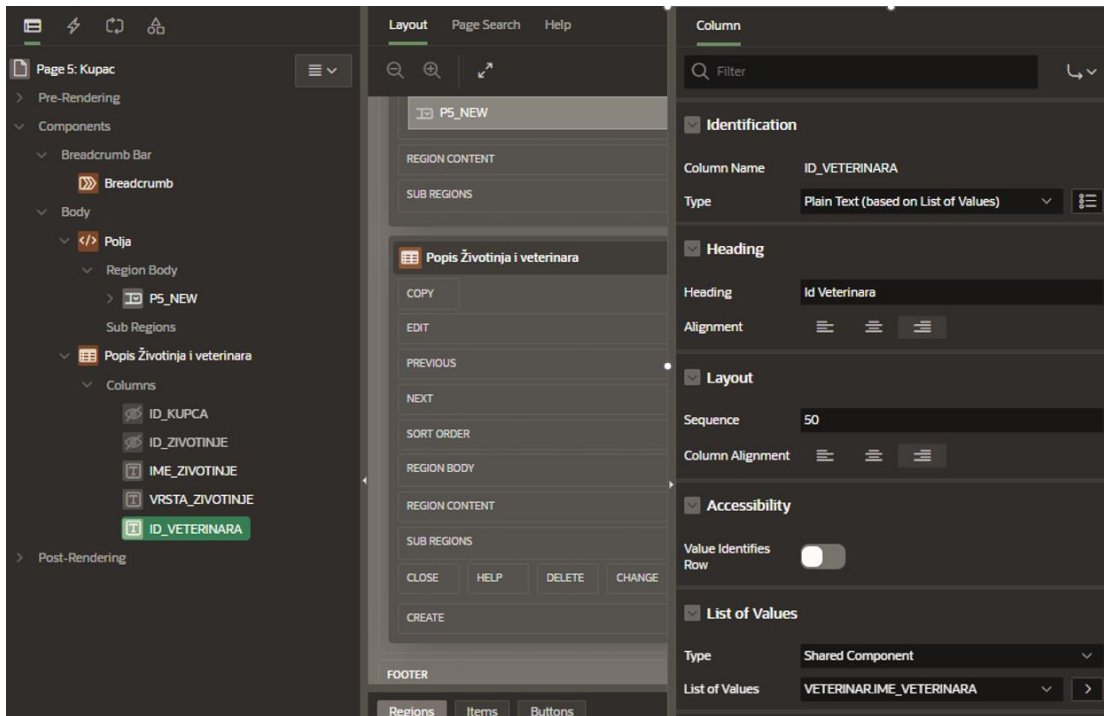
Page 5: Kupac
Pre-Rendering
Components
Breadcrumb Bar
Breadcrumb
Body
Polja
Region Body
P5_NEW
Sub Regions
Popis Životinja i veterinara
Columns
ID_KUPCA
ID_ZIVOTINJE
IME_ZIVOTINJE
VRSTA_ZIVOTINJE
ID_VETERINARA
Post-Rendering

Layout
Page Search
Help

P5_NEW
REGION CONTENT
SUB REGIONS
Popis Životinja i veterinara
COPY
EDIT
PREVIOUS
NEXT
SORT ORDER
REGION BODY
REGION CONTENT
SUB REGIONS
CLOSE
HELP
DELETE
CHANGE
CREATE
FOOTER
Regions
Items
Buttons

Column
Filter
Identification
Column Name
ID_VETERINARA
Type
Plain Text (based on List of Values)
Heading
Heading
Id Veterinara
Alignment
Layout
Sequence
50
Column Alignment
Accessibility
Value Identifies Row
List of Values
Type
Shared Component
List of Values
VETERINAR.IME_VETERINARA